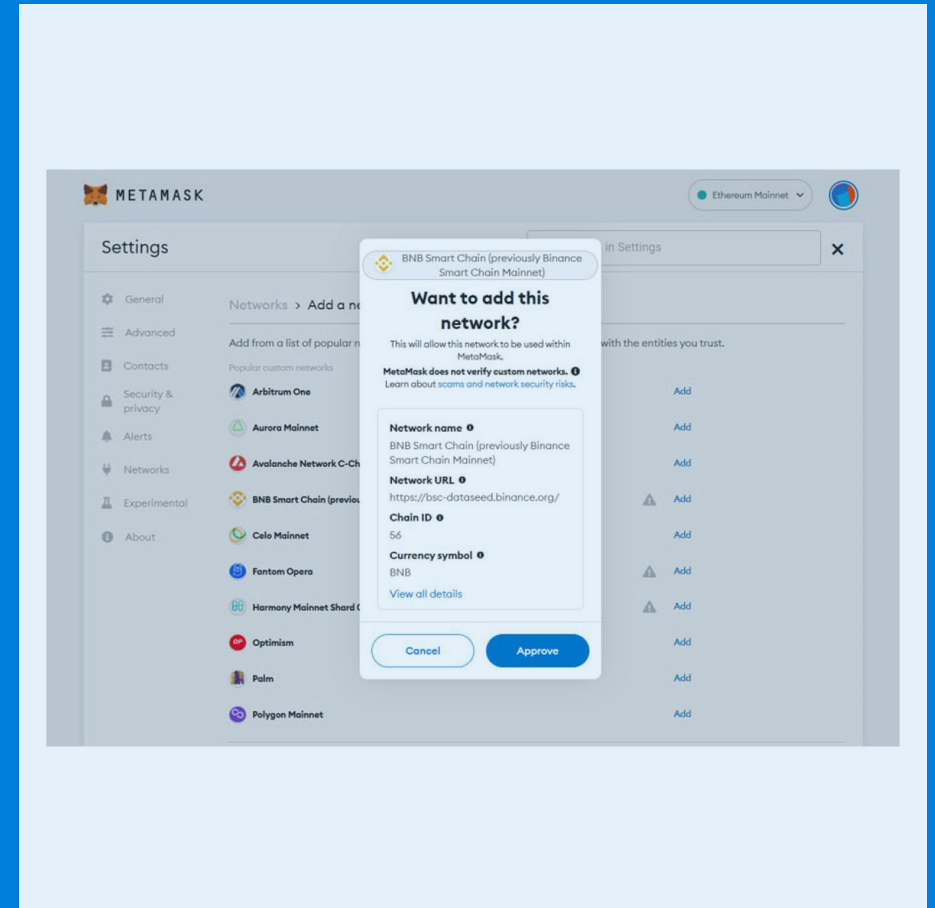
METAMASK

Ethereum Mainnet

Settings

in Settings

×

General
Advanced
Contacts
Security & privacy
Alerts
Networks
Experimental
About

Networks > Add a ne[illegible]

Add from a list of popular n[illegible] with the entities you trust.

Popular custom networks

Arbitrum One
Add

Aurora Mainnet
Add

Avalanche Network C-Ch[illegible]
Add

BNB Smart Chain (previou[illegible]
Add

Celo Mainnet
Add

Fantom Opera
Add

Harmony Mainnet Shard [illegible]
Add

Optimism
Add

Palm
Add

Polygon Mainnet
Add

BNB Smart Chain (previously Binance Smart Chain Mainnet)

Want to add this network?

This will allow this network to be used within MetaMask.

MetaMask does not verify custom networks.

Learn about scams and network security risks.

Network name
BNB Smart Chain (previously Binance Smart Chain Mainnet)

Network URL
https://bsc-dataseed.binance.org/

Chain ID
56

Currency symbol
BNB

View all details

Cancel

Approve